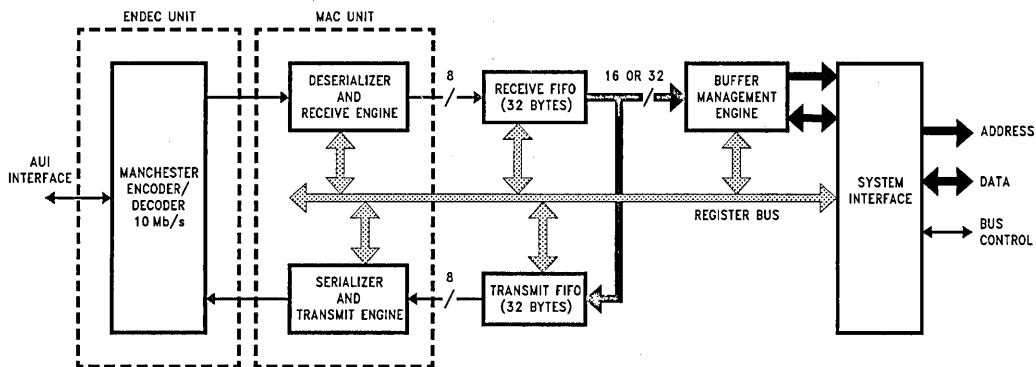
ENDEC UNIT

MAC UNIT

AUI INTERFACE

MANCHESTER ENCODER/ DECODER 10 Mb/s

DESERIALIZER AND RECEIVE ENGINE

8

RECEIVE FIFO (32 BYTES)

16 OR 32

BUFFER MANAGEMENT ENGINE

SYSTEM INTERFACE

ADDRESS

DATA

BUS CONTROL

REGISTER BUS

SERIALIZER AND TRANSMIT ENGINE

8

TRANSMIT FIFO (32 BYTES)